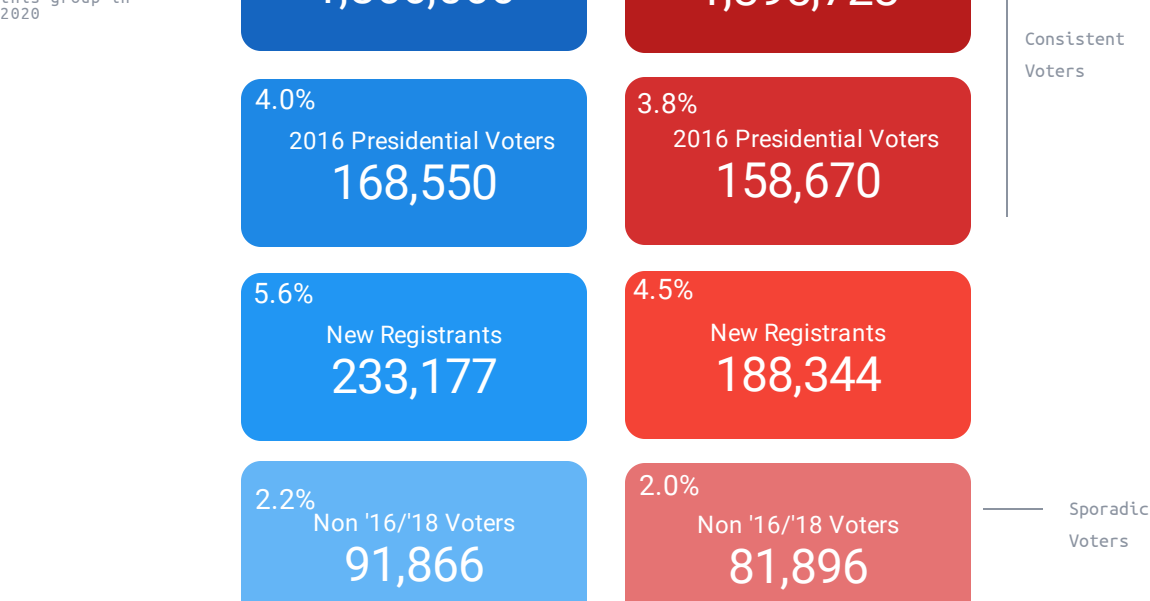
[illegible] 2020

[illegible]

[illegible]

Consistent Voters

4.0%
2016 Presidential Voters
168,550

3.8%
2016 Presidential Voters
158,670

5.6%
New Registrants
233,177

4.5%
New Registrants
188,344

2.2%
Non '16/'18 Voters
91,866

2.0%
Non '16/'18 Voters
81,896

Sporadic Voters